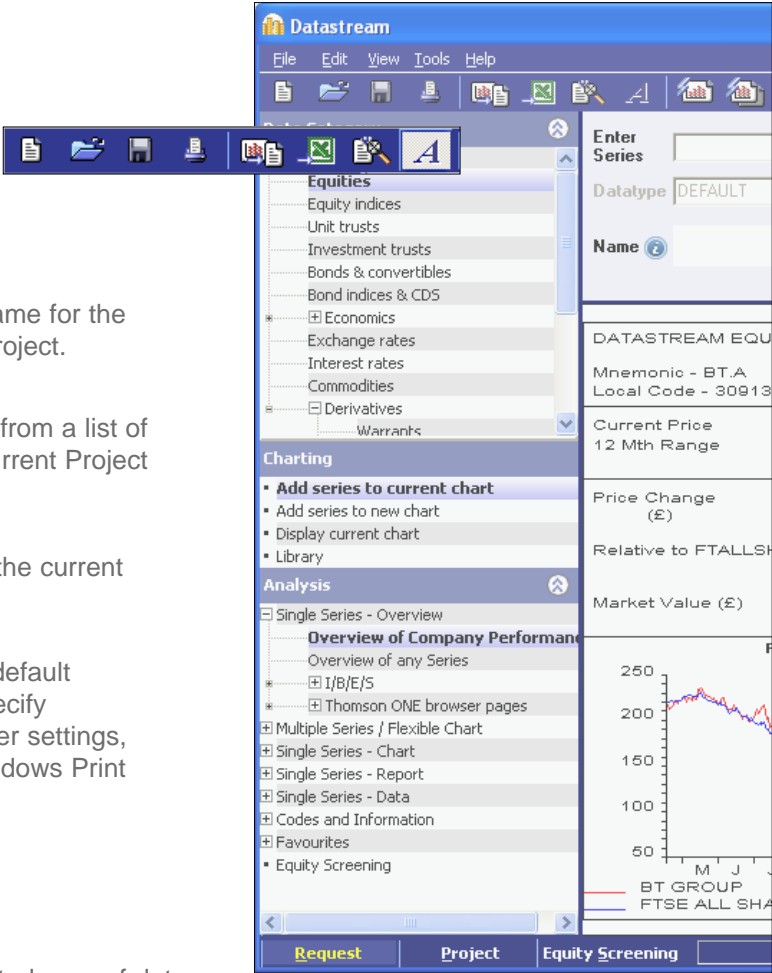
ame for the
roject.

from a list of
rrent Project

the current

default
ecify
er settings,
dows Print

Datastream

File Edit View Tools Help

Equities
Equity indices
Unit trusts
Investment trusts
Bonds & convertibles
Bond indices & CDS
Economics
Exchange rates
Interest rates
Commodities
Derivatives
Warrants

Charting
• Add series to current chart
• Add series to new chart
• Display current chart
• Library

Analysis
Single Series - Overview
Overview of Company Performanc
Overview of any Series
I/B/E/S
Thomson ONE browser pages
Multiple Series / Flexible Chart
Single Series - Chart
Single Series - Report
Single Series - Data
Codes and Information
Favourites
• Equity Screening

Enter Series
Datatype DEFAULT
Name

DATASTREAM EQU
Mnemonic - BT.A
Local Code - 30913
Current Price
12 Mth Range
Price Change (£)
Relative to FTALLSH
Market Value (£)

250
200
150
100
50
M J
BT GROUP
FTSE ALL SHA

Request Project Equity Screening